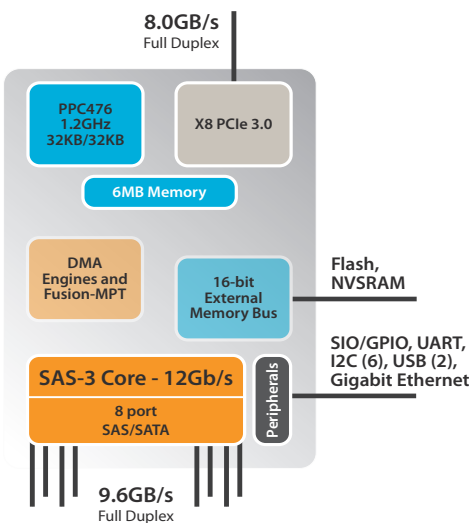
8.0GB/s
Full Duplex

PPC476
1.2GHz
32KB/32KB

X8 PCIe 3.0

6MB Memory

DMA
Engines and
Fusion-MPT

16-bit
External
Memory Bus

Flash,
NVSRAM

SAS-3 Core - 12Gb/s

8 port
SAS/SATA

Peripherals

SIO/GPIO, UART,
I2C (6), USB (2),
Gigabit Ethernet

9.6GB/s
Full Duplex